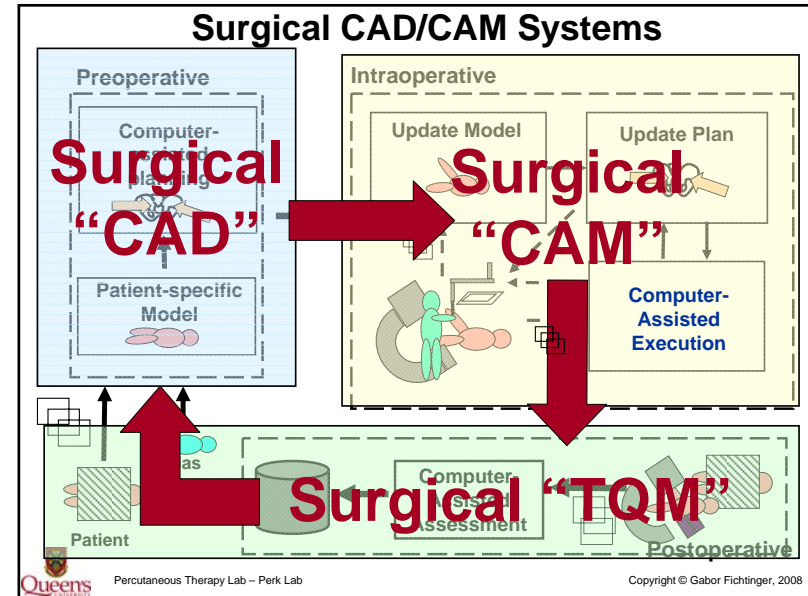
Surgical CAD/CAM Systems

Preoperative

Computer-assisted planning

Surgical "CAD"

Patient-specific Model

Intraoperative

Update Model

Update Plan

Surgical "CAM"

Computer-Assisted Execution

Patient

Atlas

Computer-assisted Assessment

Surgical "TQM"

Postoperative

Queens

Percutaneous Therapy Lab – Perk Lab

Copyright © Gabor Fichtinger, 2008